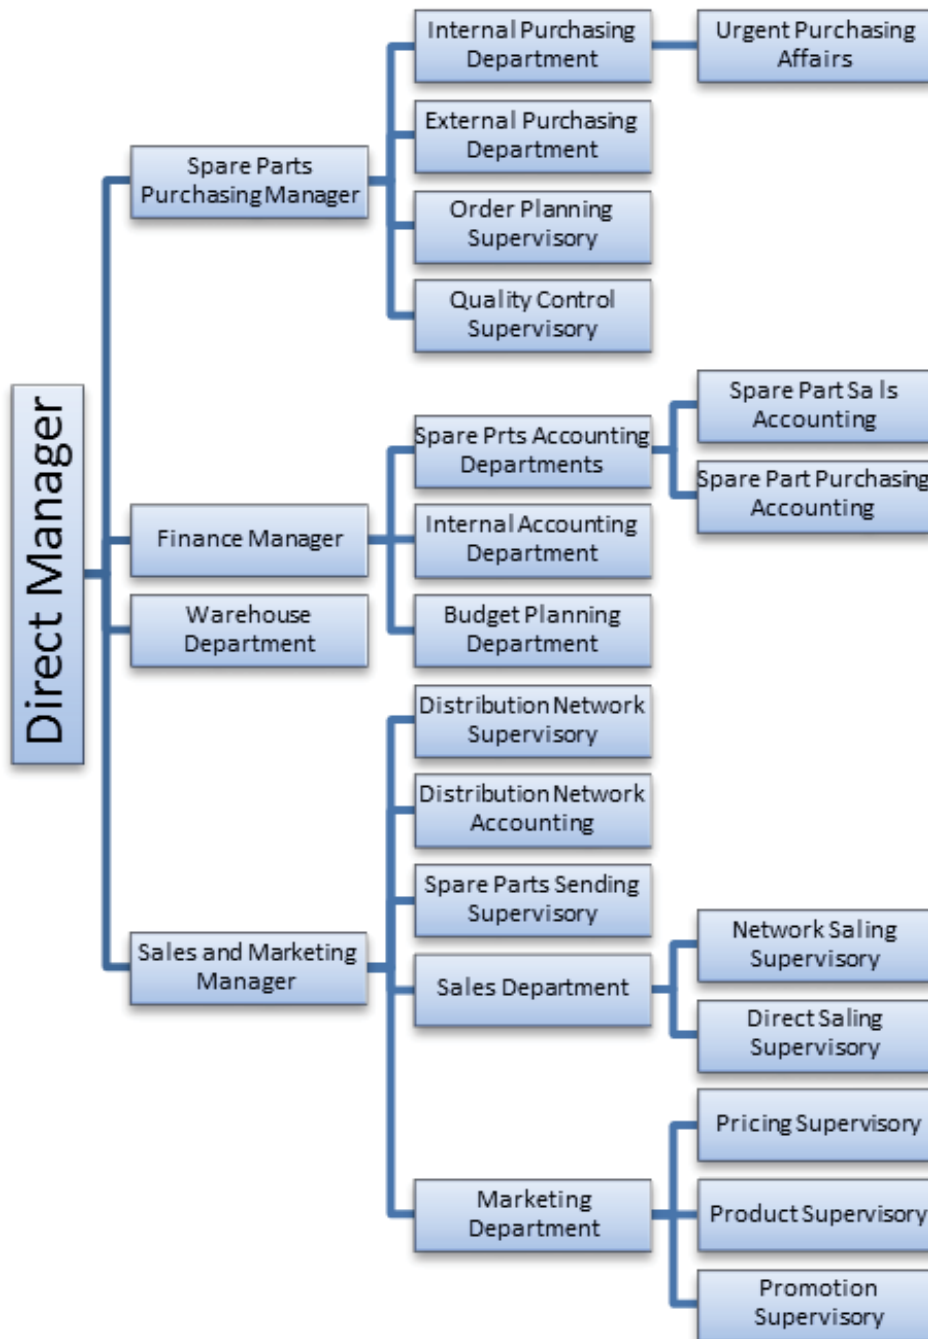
Direct Manager

Spare Parts Purchasing Manager

Internal Purchasing Department

Urgent Purchasing Affairs

External Purchasing Department

Order Planning Supervisory

Quality Control Supervisory

Finance Manager

Spare Prts Accounting Departments

Spare Part Sa ls Accounting

Spare Part Purchasing Accounting

Internal Accounting Department

Budget Planning Department

Warehouse Department

Sales and Marketing Manager

Distribution Network Supervisory

Distribution Network Accounting

Spare Parts Sending Supervisory

Sales Department

Network Saling Supervisory

Direct Saling Supervisory

Marketing Department

Pricing Supervisory

Product Supervisory

Promotion Supervisory